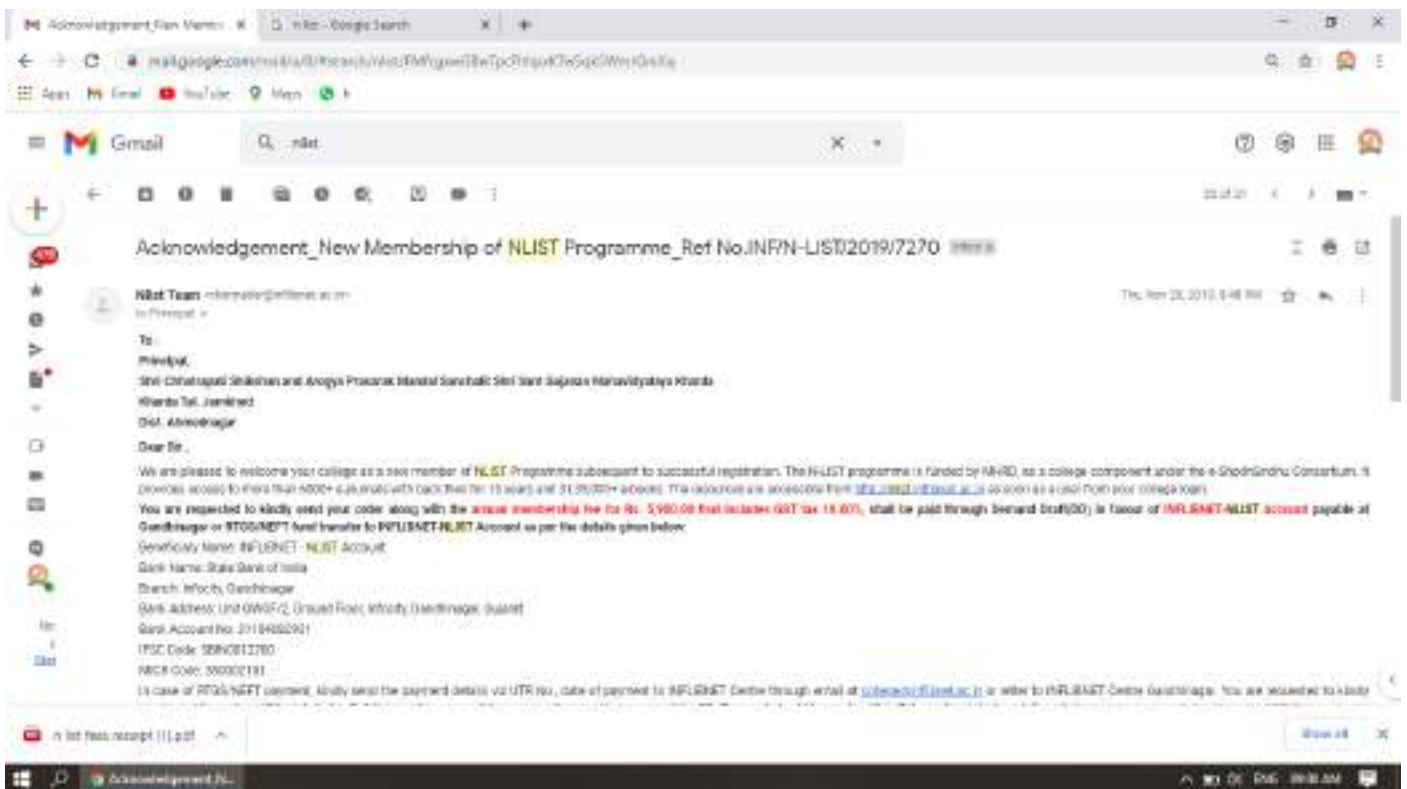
Acknowledgement_New Membership of NLIST Programme_Ref No.INF/N-LIST/2019/7270

Nlist Team
to Principal

To
Principal,
Shri Chhatrapati Shikshan and Arogya Prasarak Mandal Sanchalit Shri Sant Gajanan Mahavidyalaya Kharda
Kharda Tal. Jamkhed
Dist. Ahmednagar

Dear Sir,

We are pleased to welcome your college as a new member of NLIST Programme subsequent to successful registration. The N-LIST programme is funded by MHRD, as a college component under the e-ShodhSindhu Consortium. It provides access to more than 6000+ e-journals with back files for 10 years and 31,35,000+ ebooks. The resources are accessible from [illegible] as soon as a user from your college login.

You are requested to kindly send your order along with the annual membership fee for Rs. 5,900.00 that includes GST tax 18.00%, shall be paid through Demand Draft(DD) in favour of INFLIBNET-NLIST Account payable at Gandhinagar or RTGS/NEFT fund transfer to INFLIBNET-NLIST Account as per the details given below:

Beneficiary Name: INFLIBNET - NLIST Account
Bank Name: State Bank of India
Branch: Infocity, Gandhinagar
Bank Address: Unit GWGF/2, Ground Floor, Infocity, Gandhinagar, Gujarat
Bank Account No: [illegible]
IFSC Code: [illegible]
MICR Code: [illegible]

In case of RTGS/NEFT payment, kindly send the payment details viz UTR No., date of payment to INFLIBNET Centre through email at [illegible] or letter to INFLIBNET Centre Gandhinagar. You are requested to kindly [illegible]

n list fees receipt (1).pdf
Show all